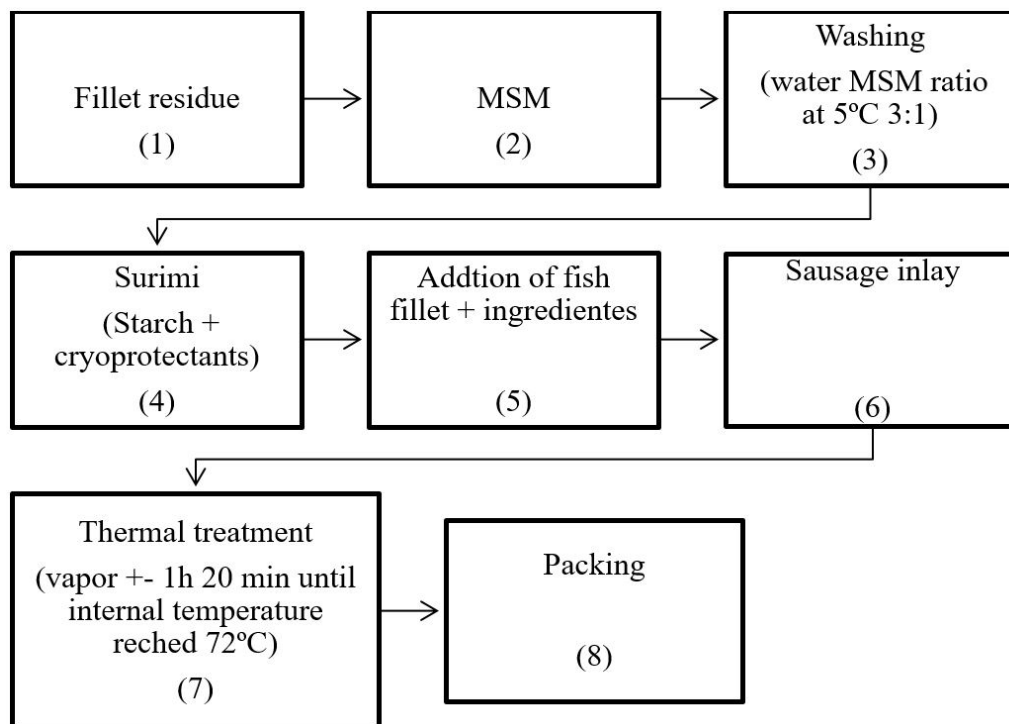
Fillet residue
(1)

MSM
(2)

Washing
(water MSM ratio at 5ºC 3:1)
(3)

Surimi
(Starch + cryoprotectants)
(4)

Addtion of fish fillet + ingredientes
(5)

Sausage inlay
(6)

Thermal treatment
(vapor +- 1h 20 min until internal temperature reched 72ºC)
(7)

Packing
(8)